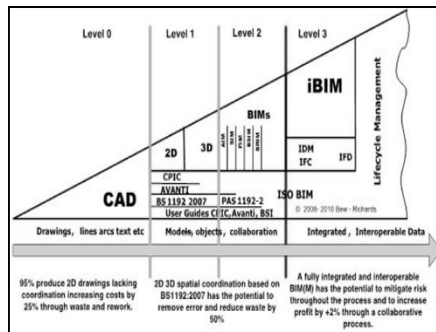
Level 0

Level 1

Level 2

Level 3

iBIM

Lifecycle Management

BIMs

AIM SIM BSIM FIM BrIM

2D

3D

IDM

IFC

IFD

CPIC

AVANTI

BS 1192 2007

PAS 1192-2

User Guides CPIC, Avanti, BSI

ISO BIM

© 2008-2010 Bew - Richards

CAD

Drawings, lines arcs text etc

Models, objects, collaboration

Integrated , Interoperable Data

95% produce 2D drawings lacking coordination increasing costs by 25% through waste and rework.

2D 3D spatial coordination based on BS1192:2007 has the potential to remove error and reduce waste by 50%

A fully integrated and interoperable BIM(M) has the potential to mitigate risk throughout the process and to increase profit by +2% through a collaborative process.